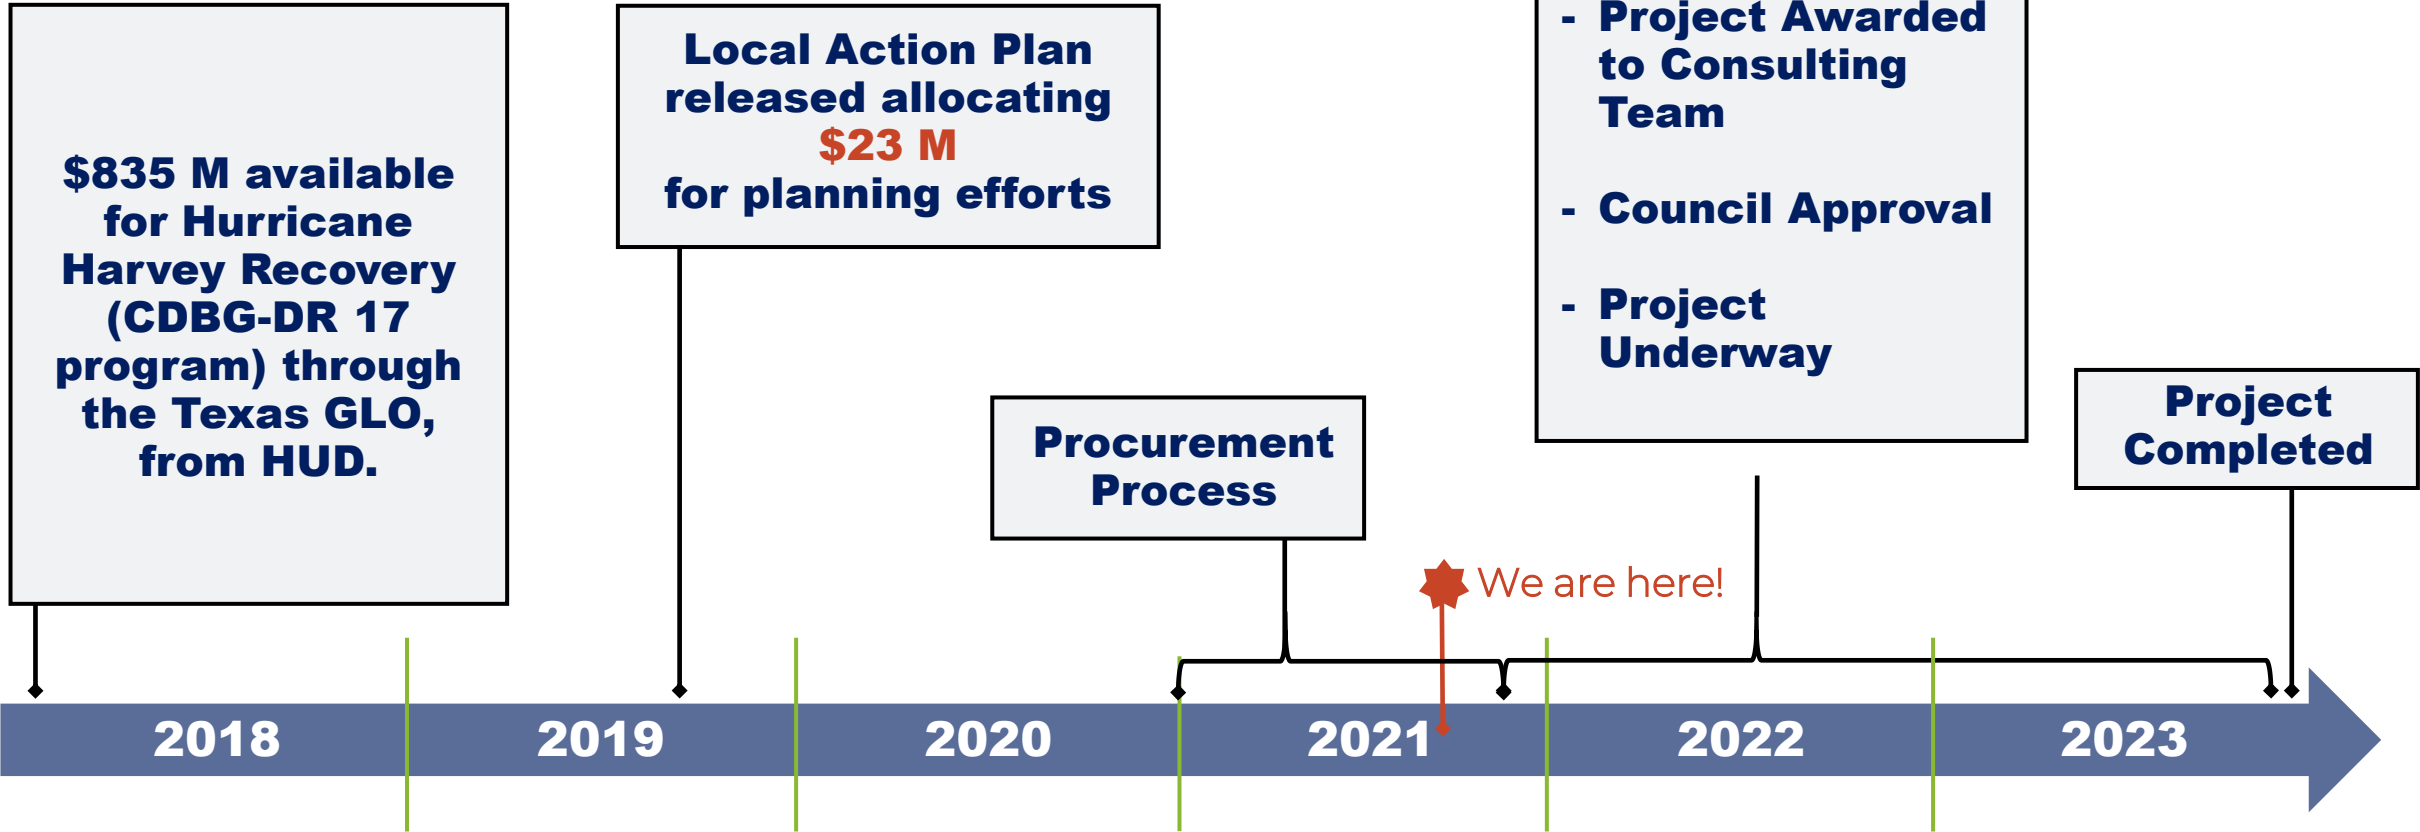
$835 M available for Hurricane Harvey Recovery (CDBG-DR 17 program) through the Texas GLO, from HUD.

Local Action Plan released allocating $23 M for planning efforts

Procurement Process

- Project Awarded to Consulting Team

- Council Approval

- Project Underway

Project Completed

We are here!

2018

2019

2020

2021

2022

2023